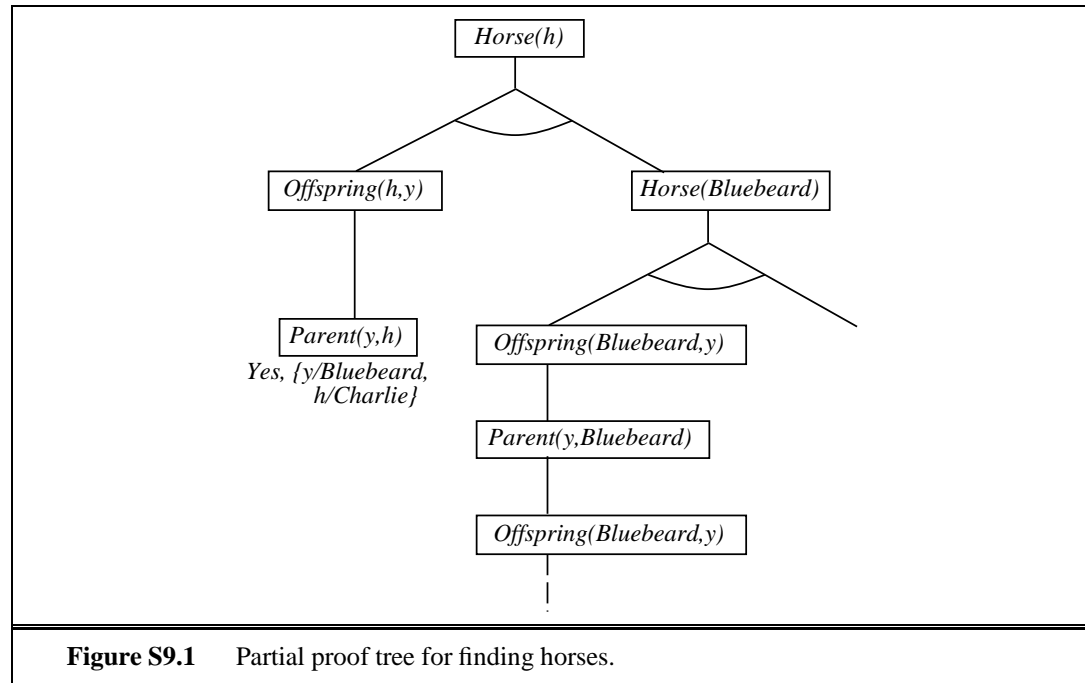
Horse(h)

Offspring(h,y)

Horse(Bluebeard)

Parent(y,h)

Yes, {y/Bluebeard, h/Charlie}

Offspring(Bluebeard,y)

Parent(y,Bluebeard)

Offspring(Bluebeard,y)

**Figure S9.1** Partial proof tree for finding horses.